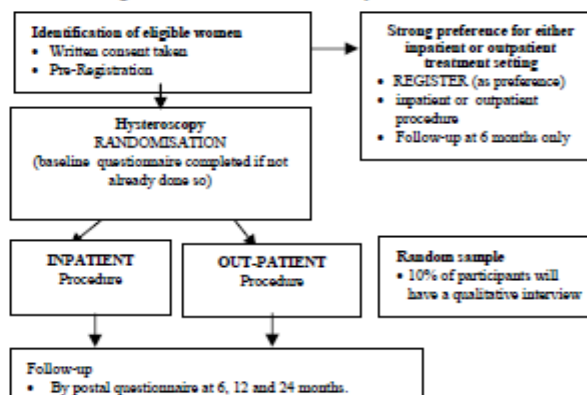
Identification of eligible women
• Written consent taken
• Pre-Registration

Strong preference for either inpatient or outpatient treatment setting
• REGISTER (as preference)
• inpatient or outpatient procedure
• Follow-up at 6 months only

Hysteroscopy
RANDOMISATION
(baseline questionnaire completed if not already done so)

INPATIENT
Procedure

OUT-PATIENT
Procedure

Random sample
• 10% of participants will have a qualitative interview

Follow-up
• By postal questionnaire at 6, 12 and 24 months.